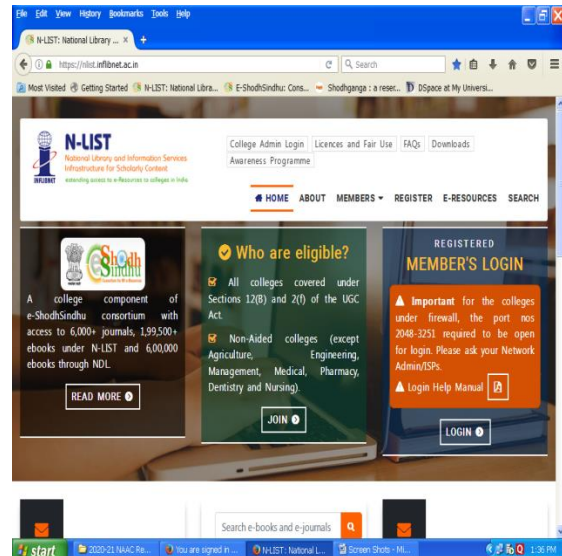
File Edit View History Bookmarks Tools Help

N-LIST: National Library ... ×  +

https://nlist.inflibnet.ac.in

Search

Most Visited  Getting Started  N-LIST: National Libra...  E-ShodhSindhu: Cons...  Shodhganga : a reser...  DSpace at My Universi...

N-LIST
National Library and Information Services Infrastructure for Scholarly Content
extending access to e-Resources to colleges in India
INFLIBNET

College Admin Login  Licences and Fair Use  FAQs  Downloads  Awareness Programme

HOME  ABOUT  MEMBERS  REGISTER  E-RESOURCES  SEARCH

e-ShodhSindhu

A college component of e-ShodhSindhu consortium with access to 6,000+ journals, 1,99,500+ ebooks under N-LIST and 6,00,000 ebooks through NDL.

READ MORE

Who are eligible?

All colleges covered under Sections 12(B) and 2(f) of the UGC Act.

Non-Aided colleges (except Agriculture, Engineering, Management, Medical, Pharmacy, Dentistry and Nursing).

JOIN

REGISTERED
MEMBER'S LOGIN

Important for the colleges under firewall, the port nos 2048-3251 required to be open for login. Please ask your Network Admin/ISPs.

Login Help Manual

LOGIN

Search e-books and e-journals

start  2020-21 NAAC Re...  You are signed in ...  N-LIST: National L...  Screen Shots - Mi...  1:36 PM